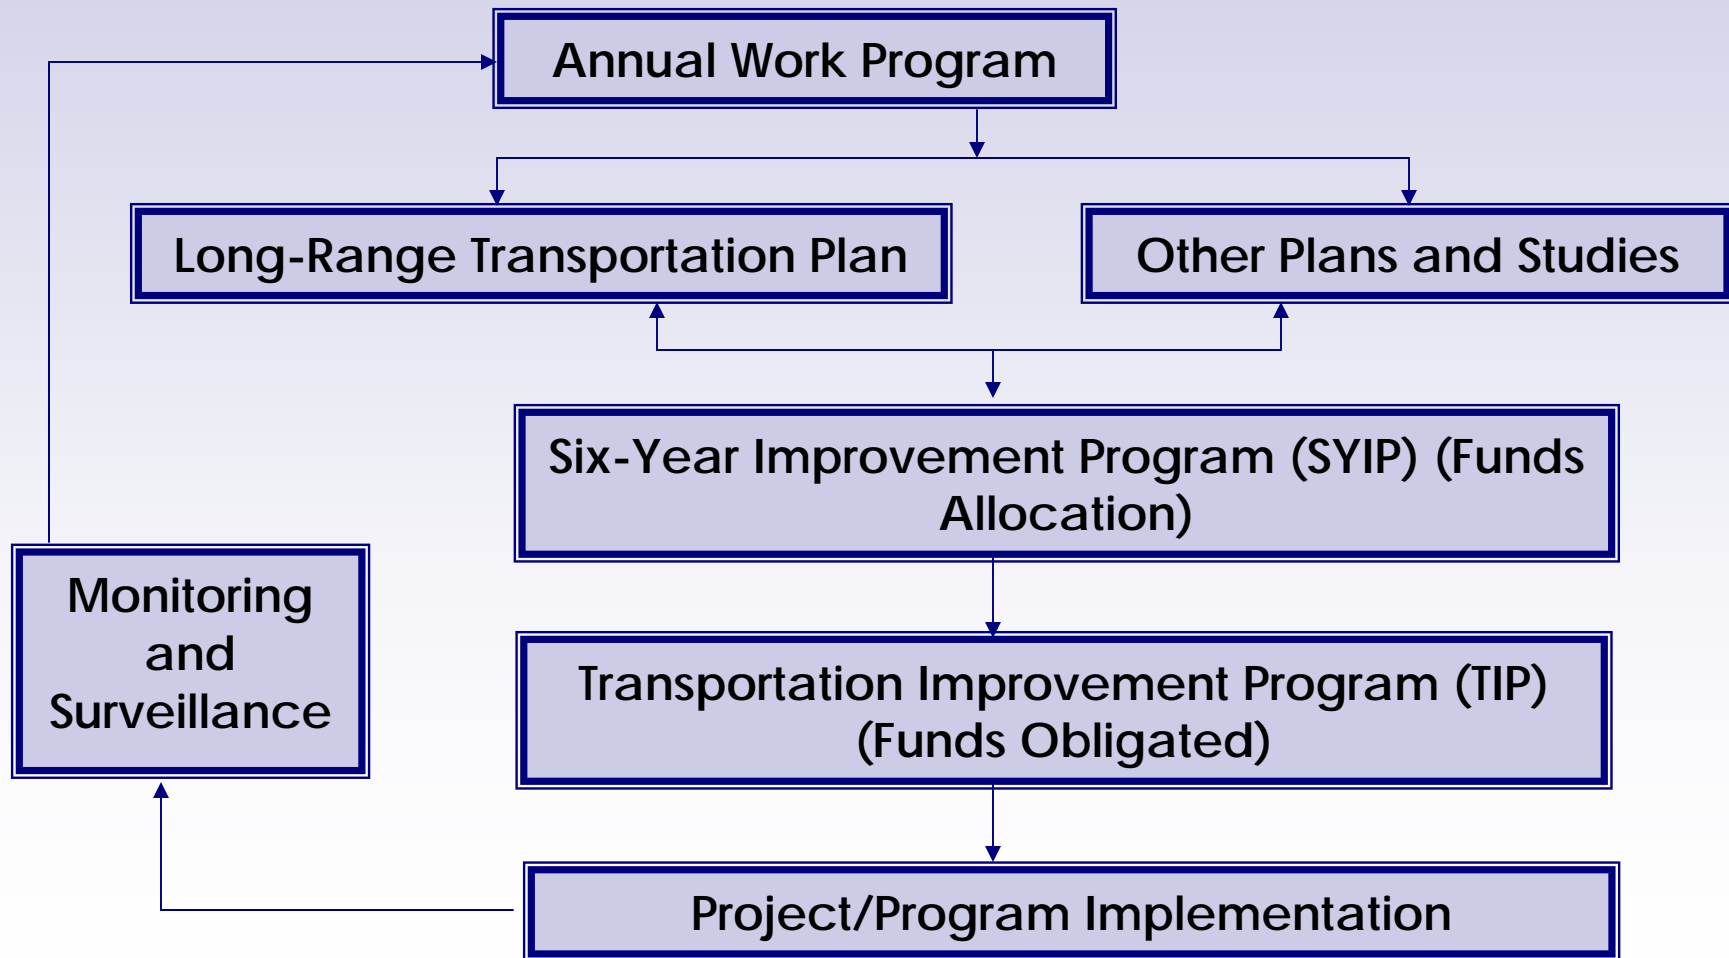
Annual Work Program

Long-Range Transportation Plan

Other Plans and Studies

Six-Year Improvement Program (SYIP) (Funds Allocation)

Monitoring and Surveillance

Transportation Improvement Program (TIP) (Funds Obligated)

Project/Program Implementation